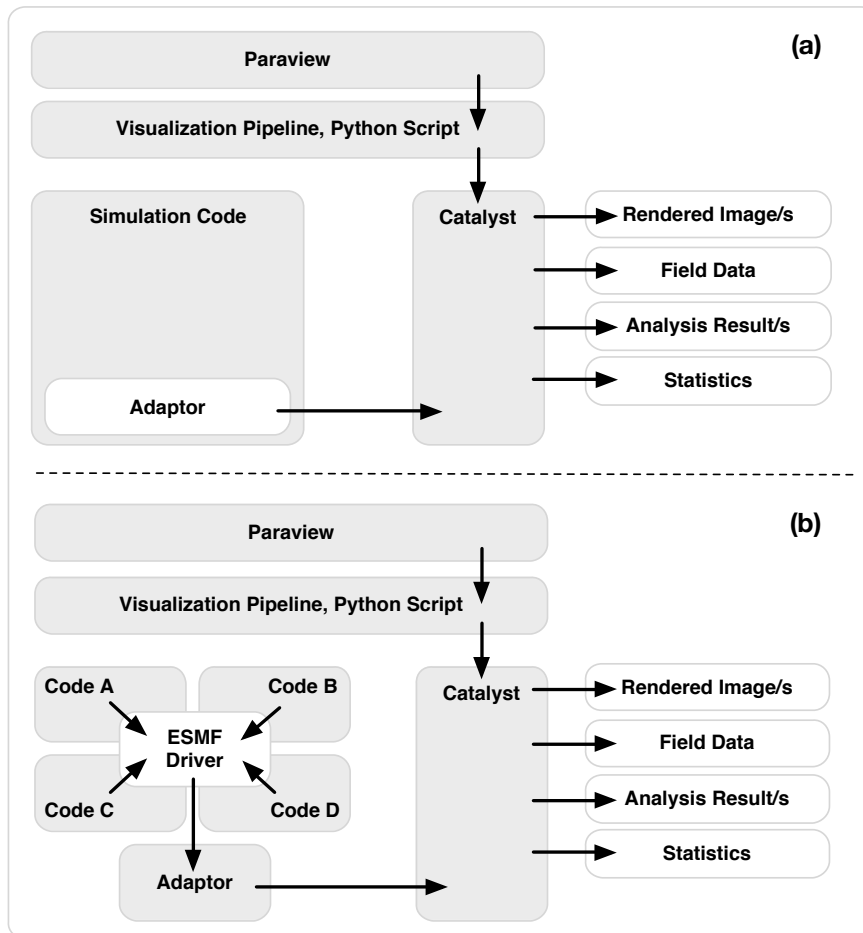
(a)

Paraview

Visualization Pipeline, Python Script

Simulation Code

Adaptor

Catalyst

Rendered Image/s

Field Data

Analysis Result/s

Statistics

(b)

Paraview

Visualization Pipeline, Python Script

Code A

Code B

ESMF Driver

Code C

Code D

Adaptor

Catalyst

Rendered Image/s

Field Data

Analysis Result/s

Statistics